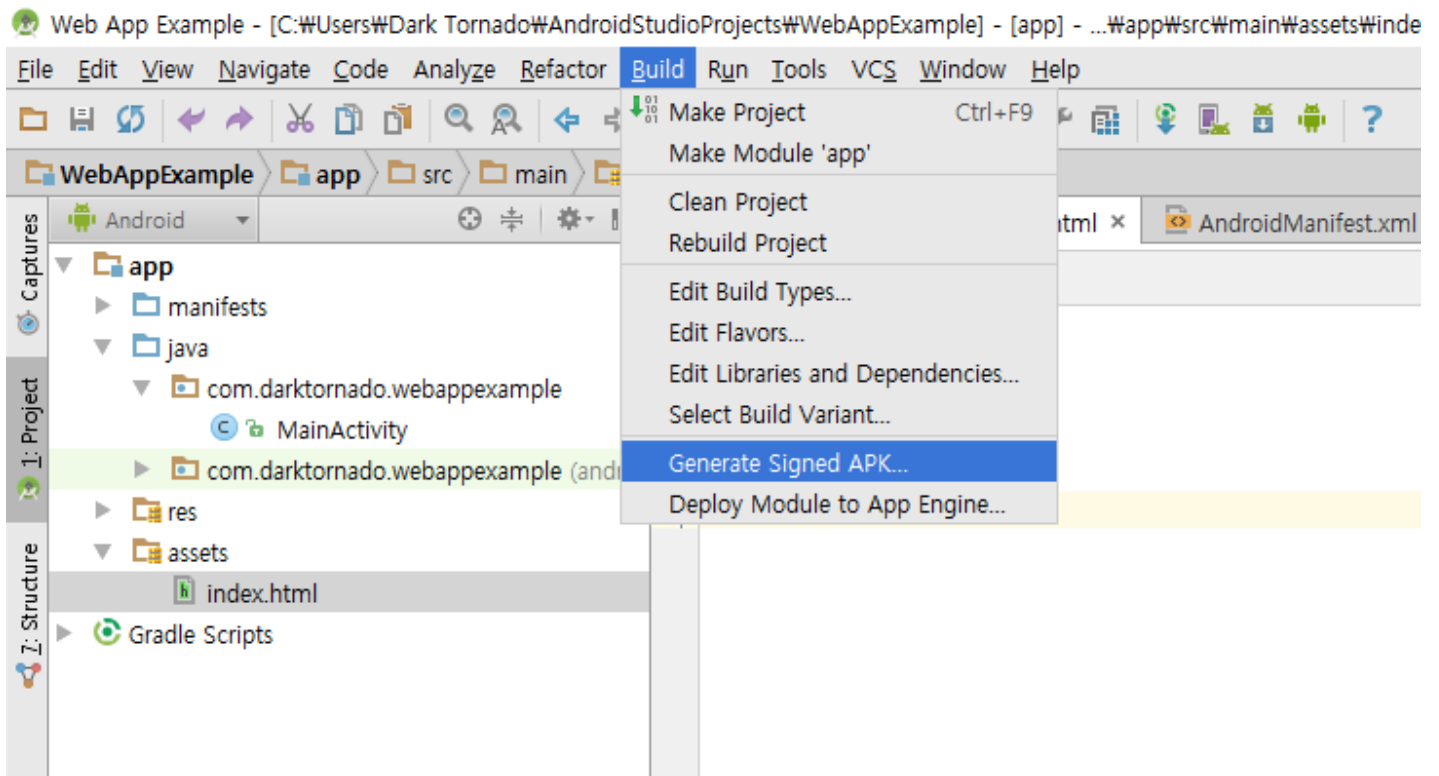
Web App Example - [C:₩Users₩Dark Tornado₩AndroidStudioProjects₩WebAppExample] - [app] - ...₩app₩src₩main₩assets₩inde

File Edit View Navigate Code Analyze Refactor Build Run Tools VCS Window Help

WebAppExample app src main

Android

Captures

1: Project

7: Structure

app
manifests
java
com.darktornado.webappexample
MainActivity
com.darktornado.webappexample (andr
res
assets
index.html
Gradle Scripts

Make Project Ctrl+F9
Make Module 'app'
Clean Project
Rebuild Project
Edit Build Types...
Edit Flavors...
Edit Libraries and Dependencies...
Select Build Variant...
Generate Signed APK...
Deploy Module to App Engine...

tml ×
AndroidManifest.xml